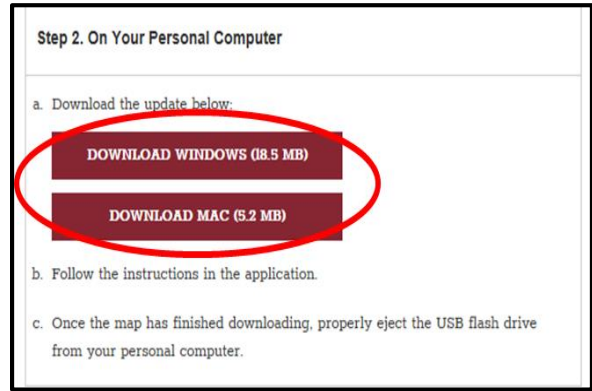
Step 2. On Your Personal Computer

a. Download the update below:

DOWNLOAD WINDOWS (18.5 MB)

DOWNLOAD MAC (5.2 MB)

b. Follow the instructions in the application.

c. Once the map has finished downloading, properly eject the USB flash drive from your personal computer.